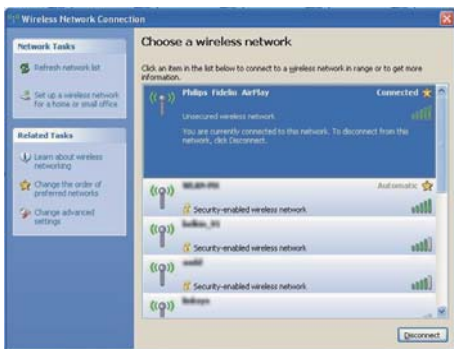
Wireless Network Connection

Network Tasks

Refresh network list

Set up a wireless network for a home or small office

Related Tasks

Learn about wireless networking

Change the order of preferred networks

Change advanced settings

Choose a wireless network

Click an item in the list below to connect to a wireless network in range or to get more information.

Philips Fidelio AirPlay
Connected
Unsecured wireless network
You are currently connected to this network. To disconnect from this network, click Disconnect.

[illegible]
Automatic
Security-enabled wireless network

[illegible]
Security-enabled wireless network

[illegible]
Security-enabled wireless network

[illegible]

Disconnect